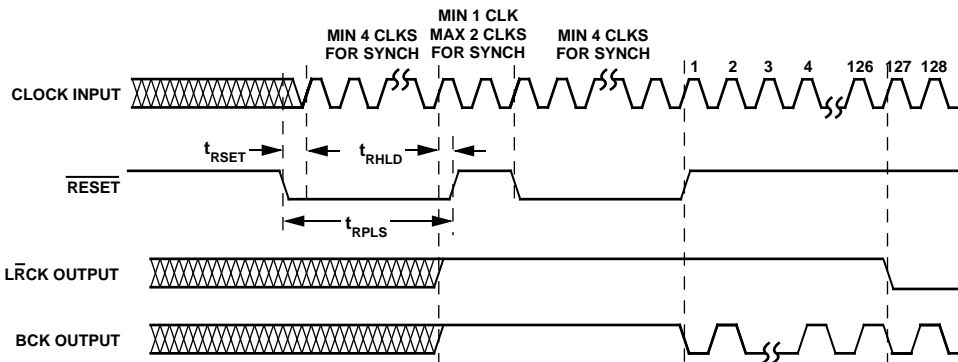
MIN 4 CLKS FOR SYNCH

MIN 1 CLK MAX 2 CLKS FOR SYNCH

MIN 4 CLKS FOR SYNCH

CLOCK INPUT

1 2 3 4 126 127 128

$t_{RSET}$

$t_{RHLD}$

$\overline{\text{RESET}}$

$t_{RPLS}$

L$\overline{\text{R}}$CK OUTPUT

BCK OUTPUT